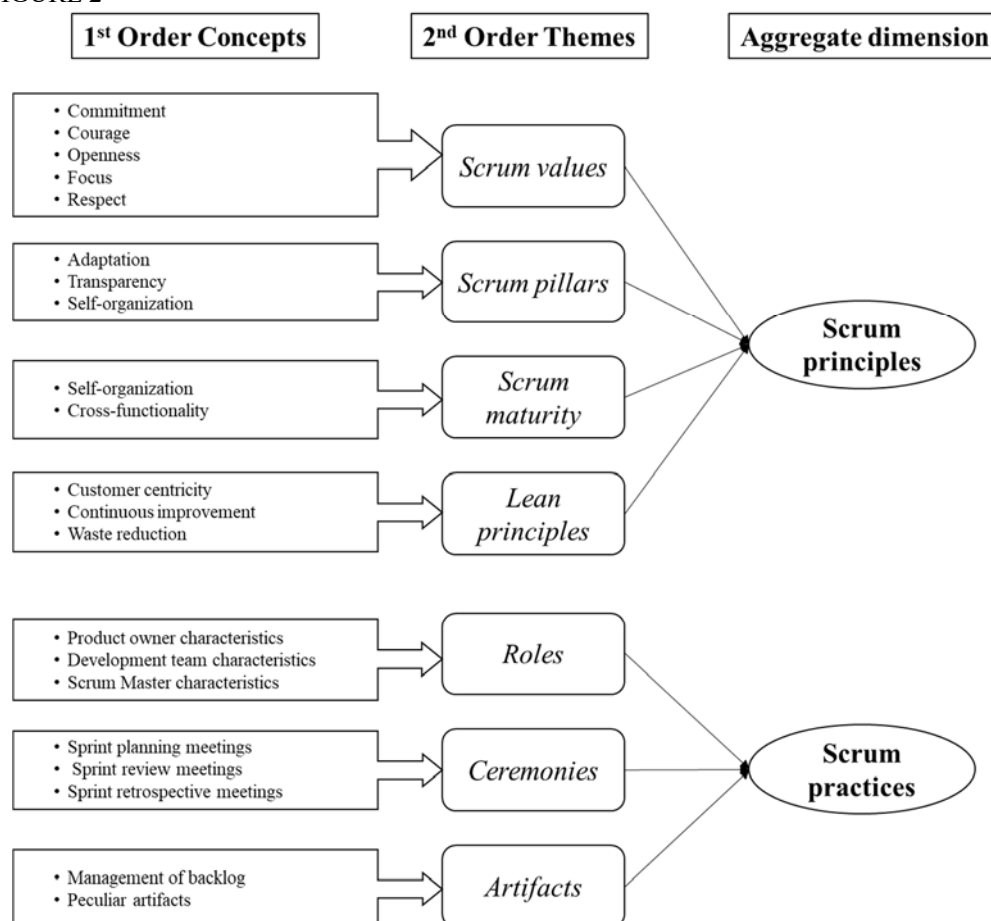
IGURE 2

1st Order Concepts

2nd Order Themes

Aggregate dimension

• Commitment
• Courage
• Openness
• Focus
• Respect

Scrum values

• Adaptation
• Transparency
• Self-organization

Scrum pillars

• Self-organization
• Cross-functionality

Scrum maturity

• Customer centricity
• Continuous improvement
• Waste reduction

Lean principles

Scrum principles

• Product owner characteristics
• Development team characteristics
• Scrum Master characteristics

Roles

• Sprint planning meetings
• Sprint review meetings
• Sprint retrospective meetings

Ceremonies

• Management of backlog
• Peculiar artifacts

Artifacts

Scrum practices